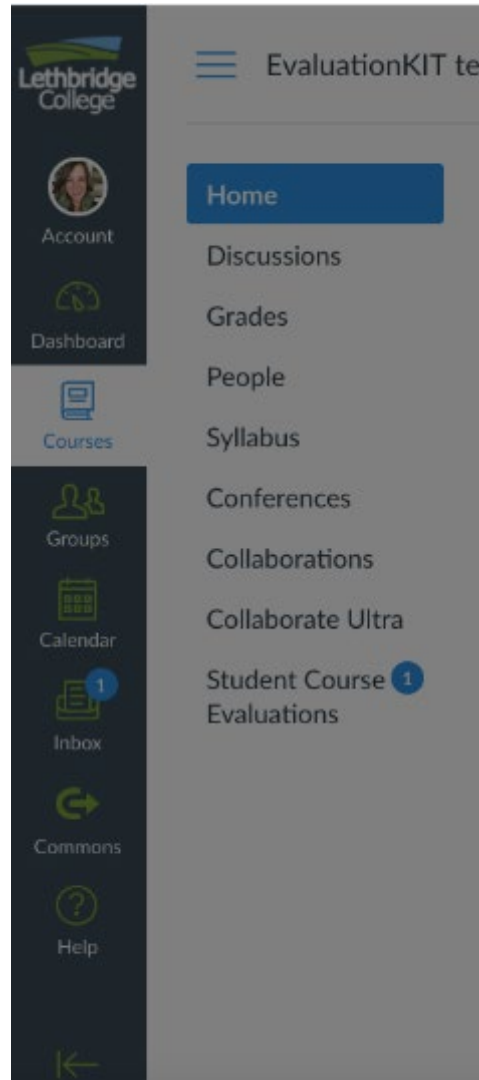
Lethbridge College

Account

Dashboard

Courses

Groups

Calendar

1

Inbox

Commons

Help

EvaluationKIT te

Home

Discussions

Grades

People

Syllabus

Conferences

Collaborations

Collaborate Ultra

Student Course 1
Evaluations